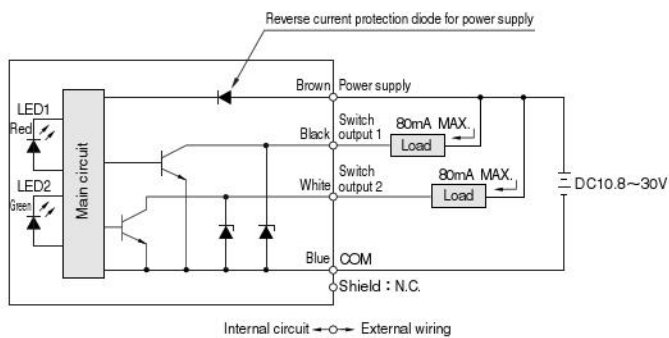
Reverse current protection diode for power supply

LED1

Red

LED2

Green

Main circuit

Brown Power supply

Black Switch output 1

80mA MAX.

Load

White Switch output 2

80mA MAX.

Load

DC10.8～30V

Blue COM

Shield：N.C.

Internal circuit ←○→ External wiring